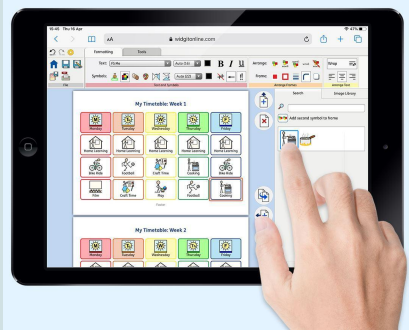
16:45 Thu 16 Apr
47%
AA
widgitonline.com
Formatting
Tools
Text:
Symbols:
Auto (16)
Auto (65)
B
I
U
Arrange:
Frames:
Wrap
File
Text and Symbols
Arrange Frames
Arrange Text
My Timetable: Week 1
Monday
Tuesday
Wednesday
Thursday
Friday
Home Learning
Home Learning
Home Learning
Home Learning
Home Learning
Bike Ride
Football
Craft Time
Cooking
Bike Ride
Film
Craft Time
Play
Football
Cooking
Name
Search
Image Library
Add second symbol to frame
My Timetable: Week 2
Monday
Tuesday
Wednesday
Thursday
Friday